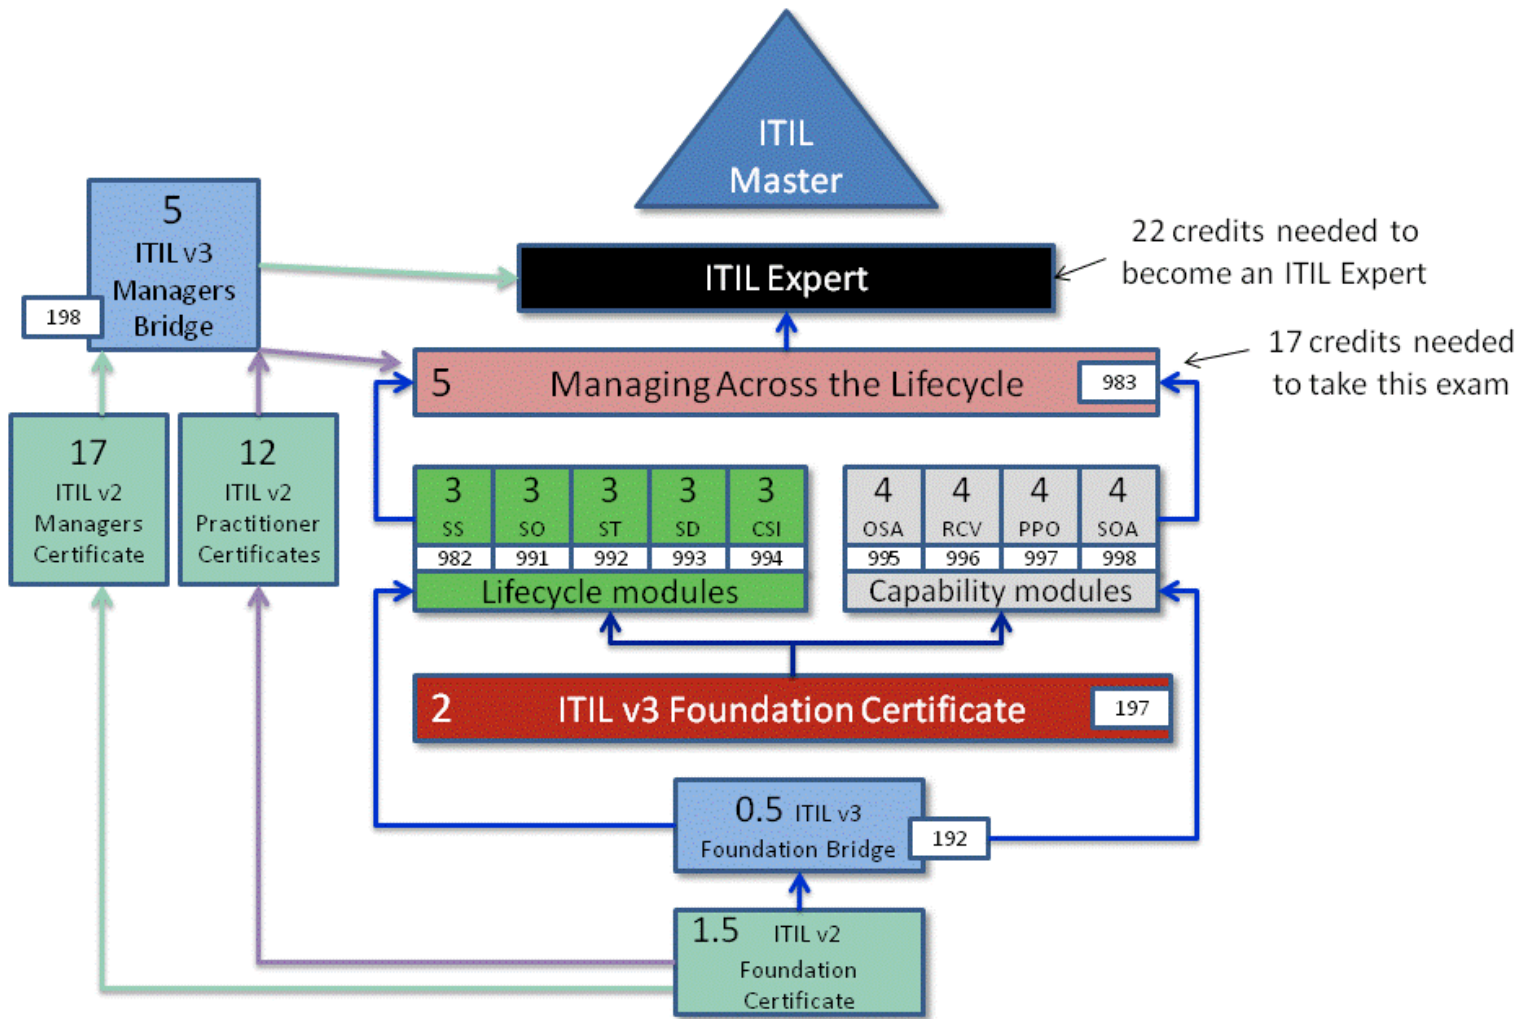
ITIL Master

5
ITIL v3
Managers
Bridge
198

ITIL Expert

22 credits needed to become an ITIL Expert

5 Managing Across the Lifecycle 983

17 credits needed to take this exam

17
ITIL v2
Managers
Certificate

12
ITIL v2
Practitioner
Certificates

| 3 | 3 | 3 | 3 | 3 |
|---|---|---|---|---|
| SS | SO | ST | SD | CSI |
| 982 | 991 | 992 | 993 | 994 |

Lifecycle modules

| 4 | 4 | 4 | 4 |
|---|---|---|---|
| OSA | RCV | PPO | SOA |
| 995 | 996 | 997 | 998 |

Capability modules

2 ITIL v3 Foundation Certificate 197

0.5 ITIL v3
Foundation Bridge
192

1.5 ITIL v2
Foundation
Certificate